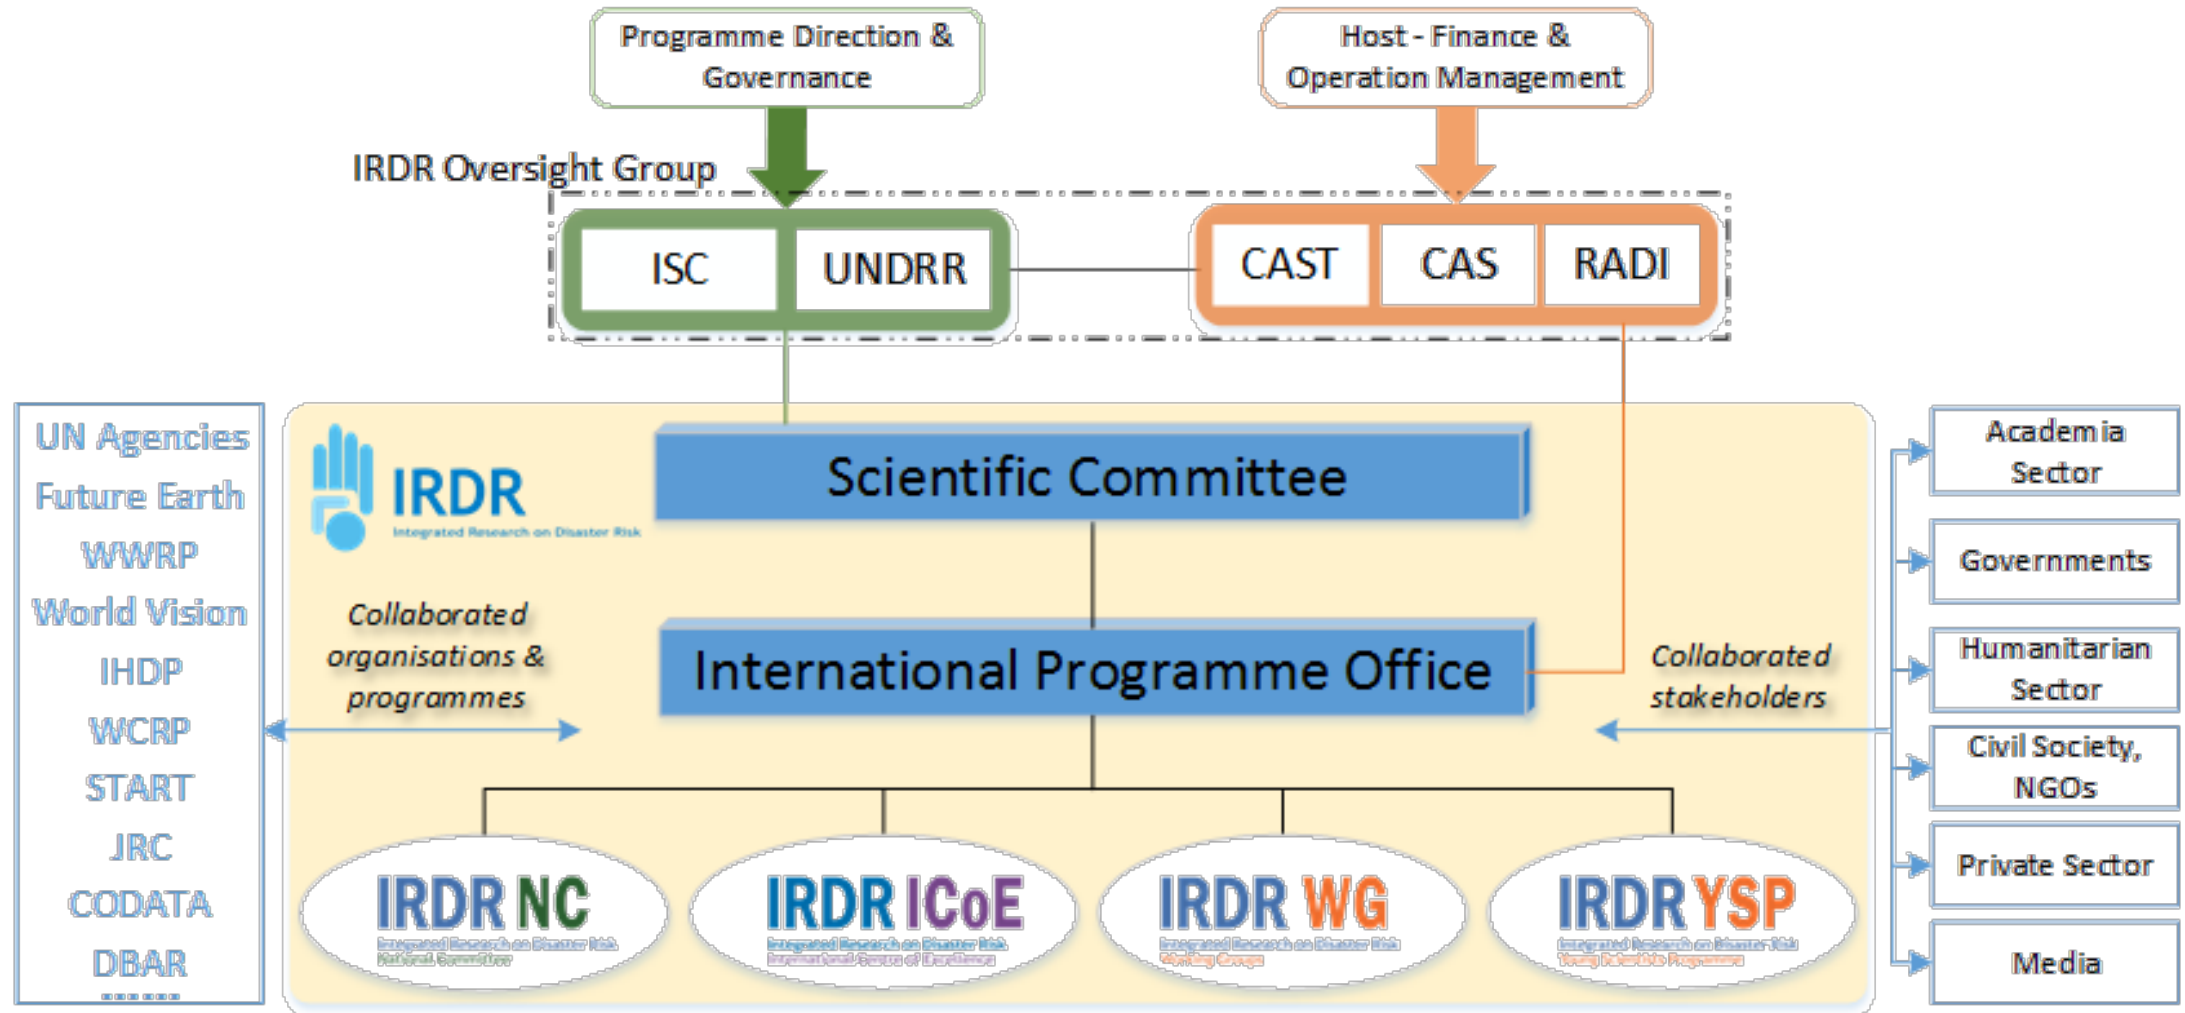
Programme Direction & Governance

Host - Finance & Operation Management

IRDR Oversight Group

ISC

UNDRR

CAST

CAS

RADI

UN Agencies
Future Earth
WWRP
World Vision
IHDP
WCRP
START
JRC
CODATA
DBAR

IRDR
Integrated Research on Disaster Risk

Scientific Committee

International Programme Office

Collaborated organisations & programmes

Collaborated stakeholders

IRDR NC
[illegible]

IRDR ICoE
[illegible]

IRDR WG
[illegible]

IRDR YSP
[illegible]

Academia Sector

Governments

Humanitarian Sector

Civil Society, NGOs

Private Sector

Media